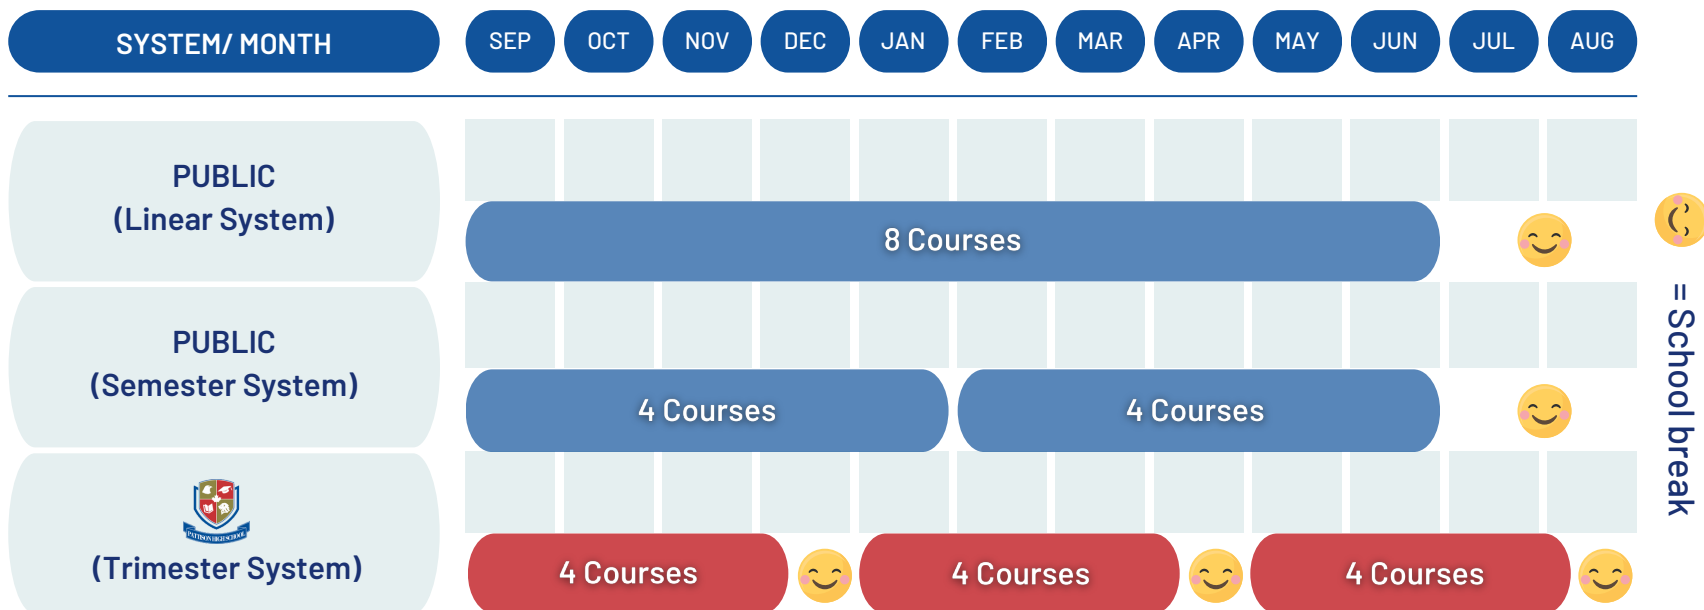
SYSTEM/ MONTH

SEP OCT NOV DEC JAN FEB MAR APR MAY JUN JUL AUG

PUBLIC
(Linear System)

8 Courses

PUBLIC
(Semester System)

4 Courses

4 Courses

PATTISON HIGH SCHOOL

(Trimester System)

4 Courses

4 Courses

4 Courses

= School break